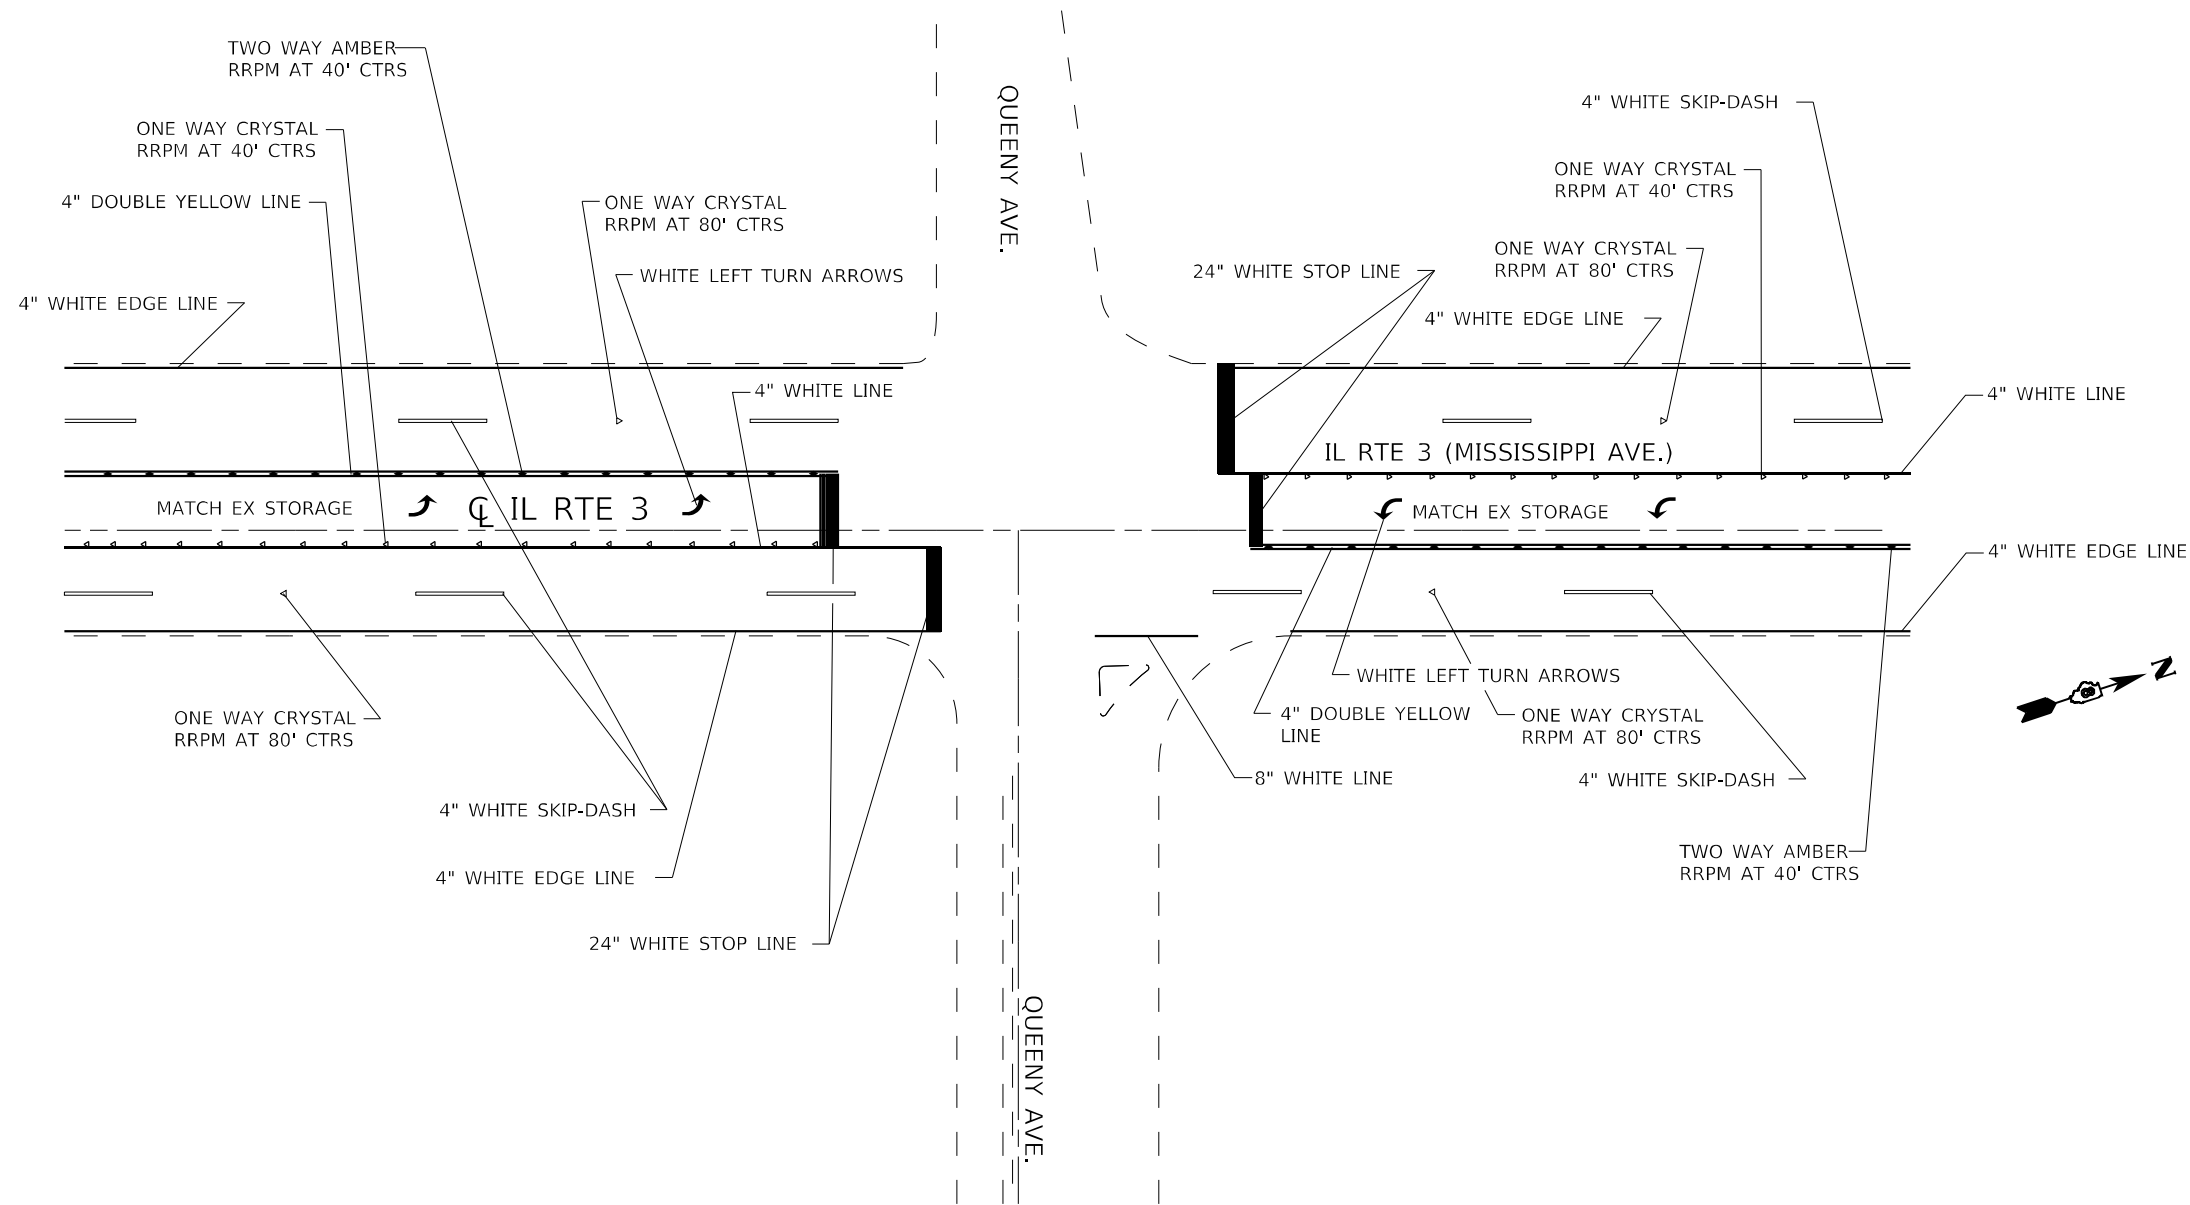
TWO WAY AMBER RRPM AT 40' CTRS

ONE WAY CRYSTAL RRPM AT 40' CTRS

4" DOUBLE YELLOW LINE

ONE WAY CRYSTAL RRPM AT 80' CTRS

WHITE LEFT TURN ARROWS

4" WHITE EDGE LINE

QUEENY AVE.

4" WHITE SKIP-DASH

ONE WAY CRYSTAL RRPM AT 40' CTRS

ONE WAY CRYSTAL RRPM AT 80' CTRS

24" WHITE STOP LINE

4" WHITE EDGE LINE

4" WHITE LINE

IL RTE 3 (MISSISSIPPI AVE.)

4" WHITE LINE

MATCH EX STORAGE

℄ IL RTE 3

MATCH EX STORAGE

4" WHITE EDGE LINE

WHITE LEFT TURN ARROWS

ONE WAY CRYSTAL RRPM AT 80' CTRS

4" DOUBLE YELLOW LINE

ONE WAY CRYSTAL RRPM AT 80' CTRS

8" WHITE LINE

4" WHITE SKIP-DASH

4" WHITE SKIP-DASH

4" WHITE EDGE LINE

TWO WAY AMBER RRPM AT 40' CTRS

24" WHITE STOP LINE

QUEENY AVE.

N